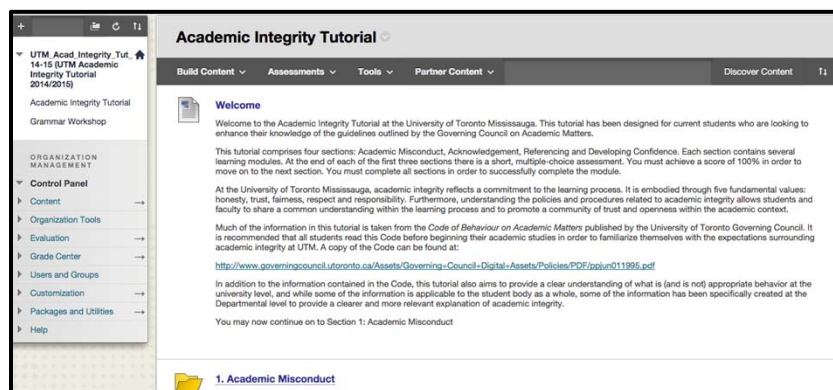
UTM_Acad_Integrity_Tut_14-15 (UTM Academic Integrity Tutorial 2014/2015)

Academic Integrity Tutorial

Grammar Workshop

ORGANIZATION MANAGEMENT

Control Panel

Content

Organization Tools

Evaluation

Grade Center

Users and Groups

Customization

Packages and Utilities

Help

Academic Integrity Tutorial

Build Content ∨ Assessments ∨ Tools ∨ Partner Content ∨ Discover Content

Welcome

Welcome to the Academic Integrity Tutorial at the University of Toronto Mississauga. This tutorial has been designed for current students who are looking to enhance their knowledge of the guidelines outlined by the Governing Council on Academic Matters.

This tutorial comprises four sections: Academic Misconduct, Acknowledgement, Referencing and Developing Confidence. Each section contains several learning modules. At the end of each of the first three sections there is a short, multiple-choice assessment. You must achieve a score of 100% in order to move on to the next section. You must complete all sections in order to successfully complete the module.

At the University of Toronto Mississauga, academic integrity reflects a commitment to the learning process. It is embodied through five fundamental values: honesty, trust, fairness, respect and responsibility. Furthermore, understanding the policies and procedures related to academic integrity allows students and faculty to share a common understanding within the learning process and to promote a community of trust and openness within the academic context.

Much of the information in this tutorial is taken from the Code of Behaviour on Academic Matters published by the University of Toronto Governing Council. It is recommended that all students read this Code before beginning their academic studies in order to familiarize themselves with the expectations surrounding academic integrity at UTM. A copy of the Code can be found at:

http://www.governingcouncil.utoronto.ca/Assets/Governing+Council+Digital+Assets/Policies/PDF/ppjun011995.pdf

In addition to the information contained in the Code, this tutorial also aims to provide a clear understanding of what is (and is not) appropriate behavior at the university level, and while some of the information is applicable to the student body as a whole, some of the information has been specifically created at the Departmental level to provide a clearer and more relevant explanation of academic integrity.

You may now continue on to Section 1: Academic Misconduct

1. Academic Misconduct